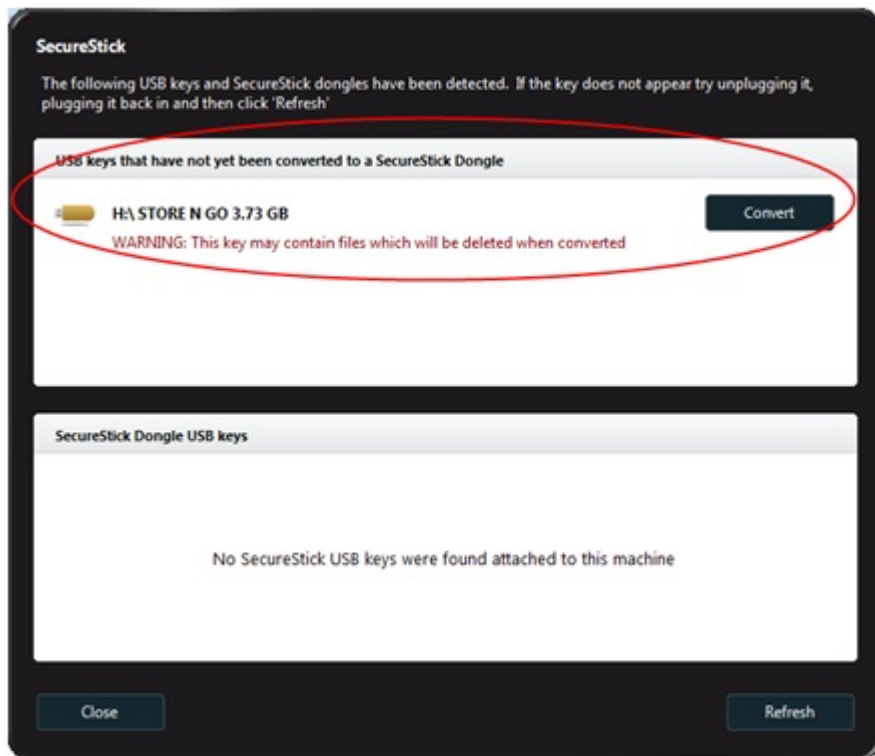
SecureStick

The following USB keys and SecureStick dongles have been detected. If the key does not appear try unplugging it, plugging it back in and then click 'Refresh'

USB keys that have not yet been converted to a SecureStick Dongle

H:\ STORE N GO 3.73 GB

WARNING: This key may contain files which will be deleted when converted

Convert

SecureStick Dongle USB keys

No SecureStick USB keys were found attached to this machine

Close

Refresh